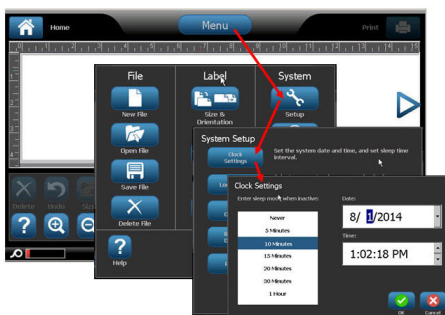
Home

Menu

Print

File

New File

Open File

Save File

Delete File

Help

Label

Size & Orientation

System

Setup

System Setup

Clock Settings

Set the system date and time, and set sleep time interval.

Clock Settings

Enter sleep mode when inactive:

Never

5 Minutes

10 Minutes

15 Minutes

20 Minutes

30 Minutes

1 Hour

Date:

8/ 1/2014

Time:

1:02:18 PM

OK

Cancel

Delete

Undo

Size